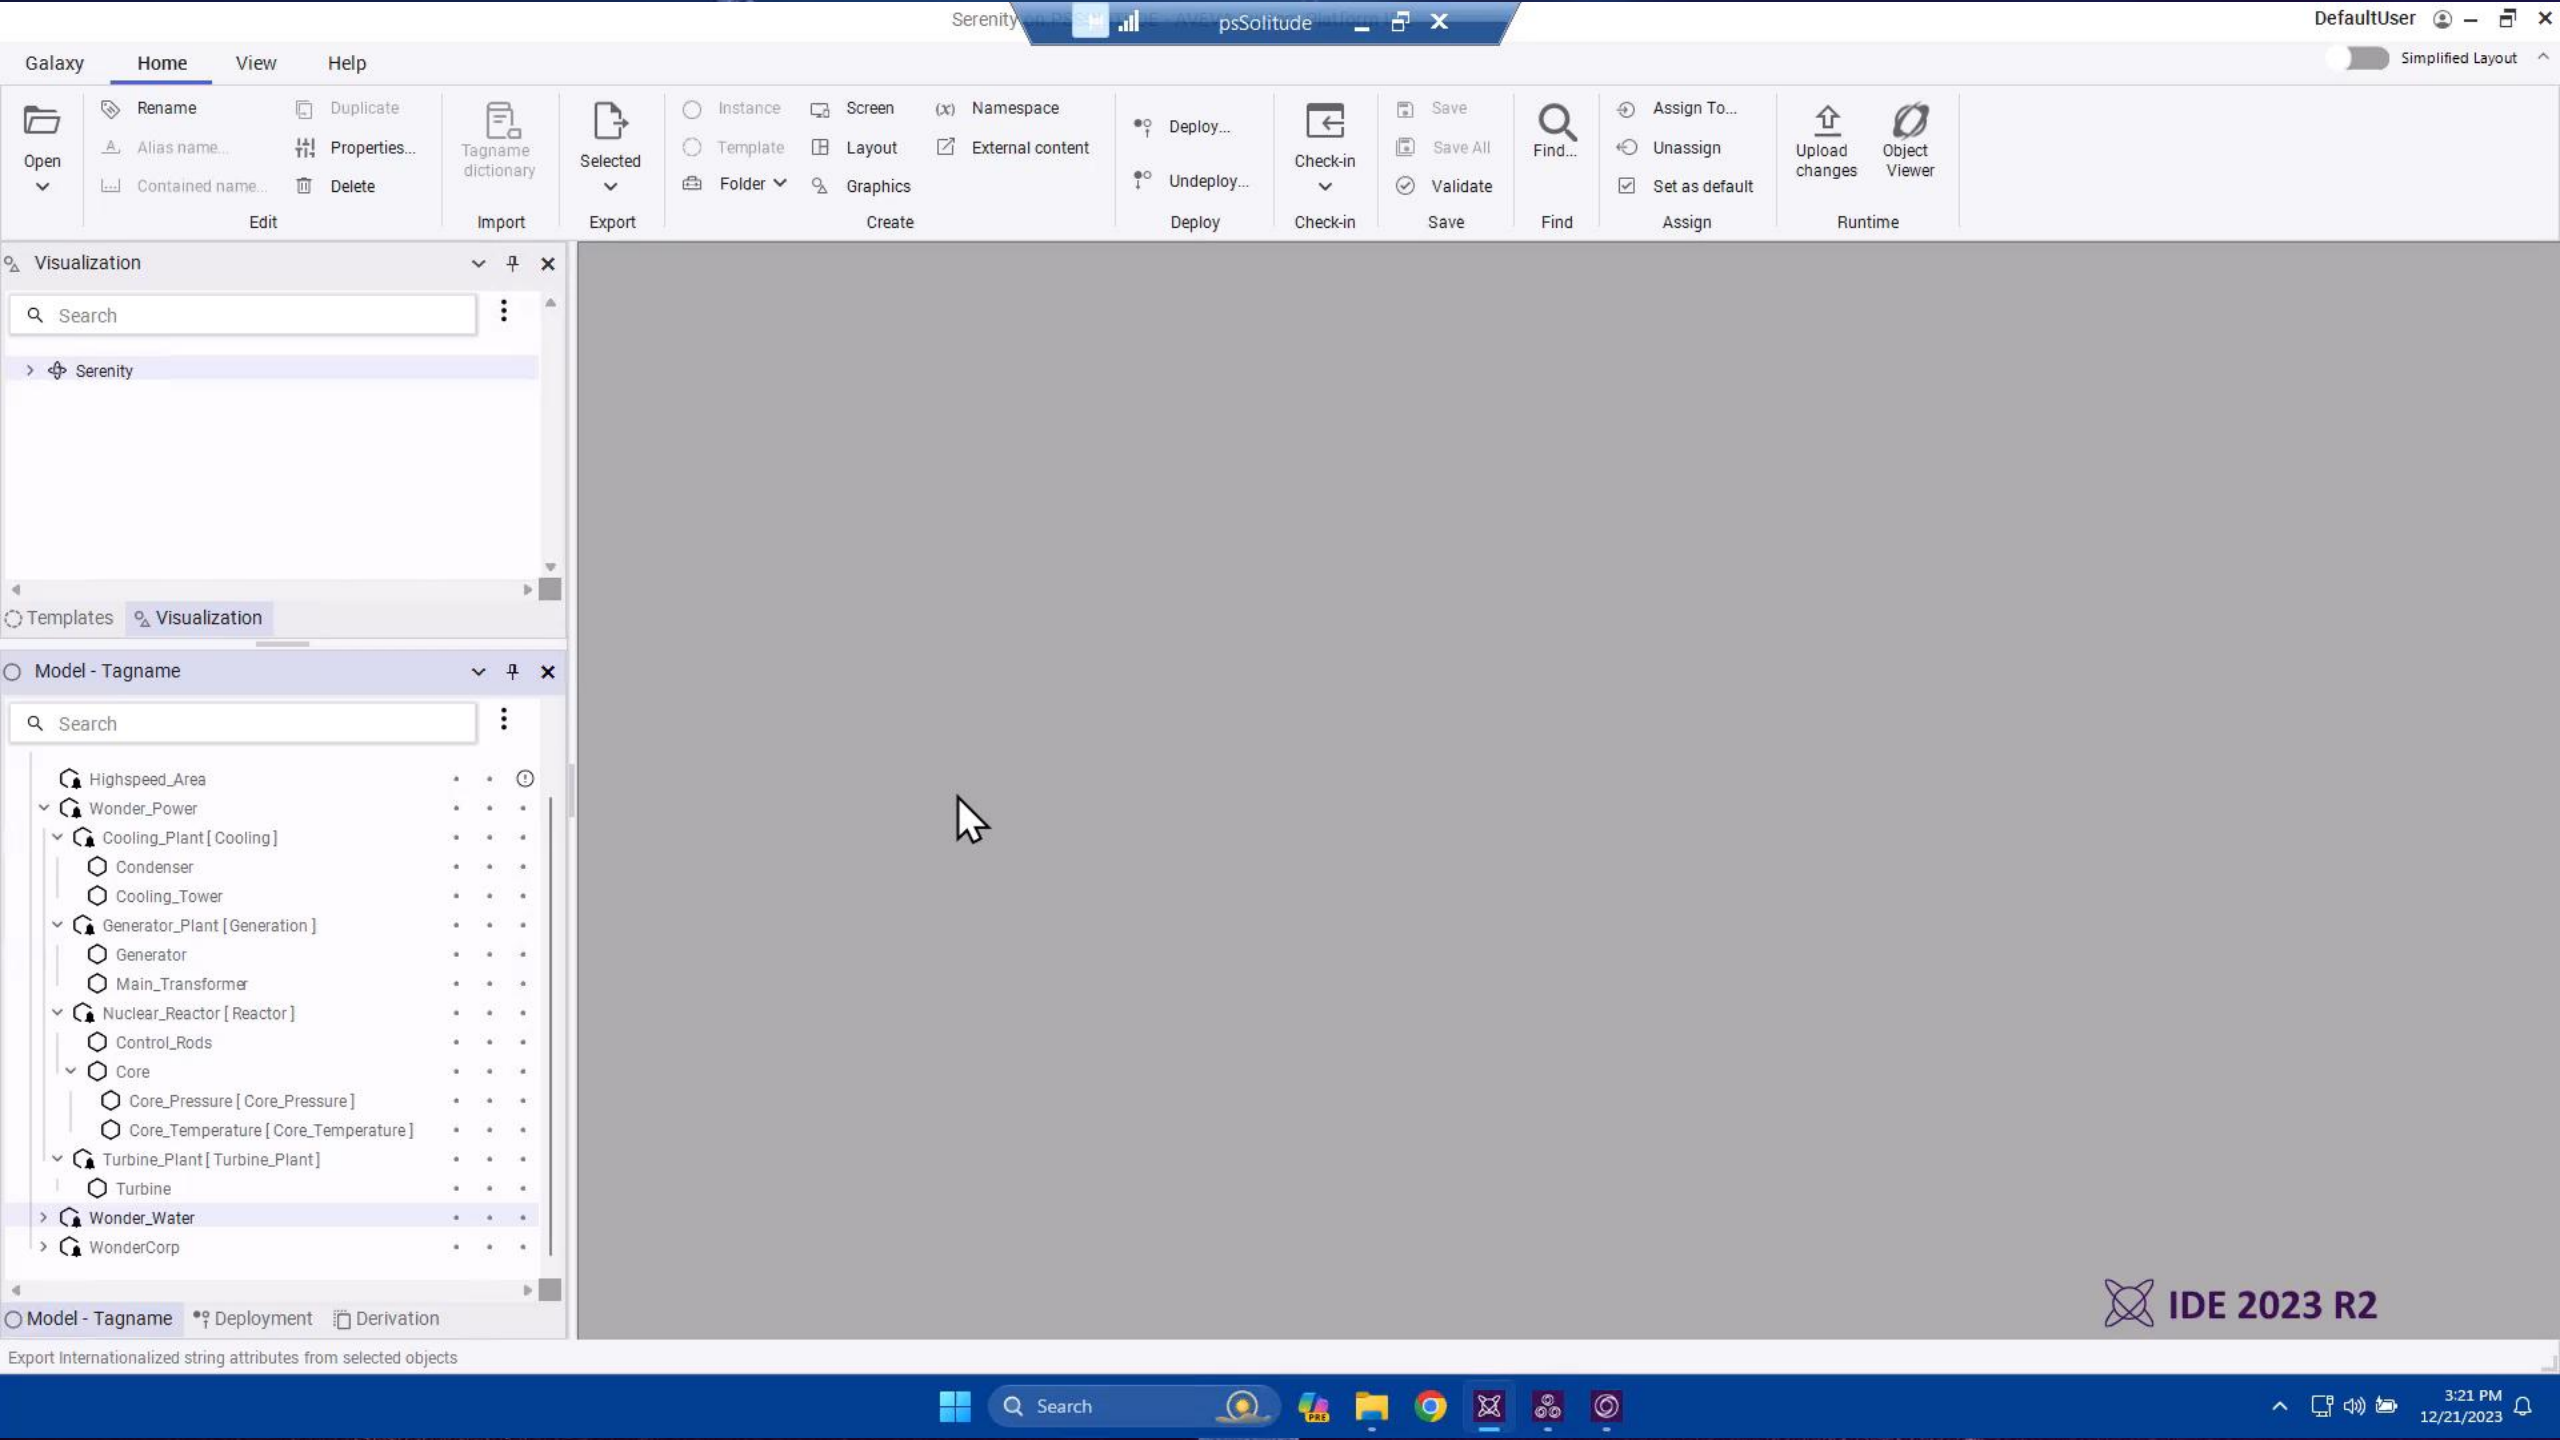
Serenity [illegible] psSolitude

DefaultUser

Galaxy Home View Help

Simplified Layout

Open

Rename
Alias name...
Contained name...

Duplicate
Properties...
Delete

Edit

Tagname dictionary

Import

Selected

Export

Instance
Template
Folder

Screen
Layout
Graphics

Namespace
External content

Create

Deploy...
Undeploy...

Deploy

Check-in

Check-in

Save
Save All
Validate

Save

Find...

Find

Assign To...
Unassign
Set as default

Assign

Upload changes

Object Viewer

Runtime

Visualization

Search

Serenity

Templates Visualization

Model - Tagname

Search

Highspeed_Area
Wonder_Power
Cooling_Plant [ Cooling ]
Condenser
Cooling_Tower
Generator_Plant [ Generation ]
Generator
Main_Transformer
Nuclear_Reactor [ Reactor ]
Control_Rods
Core
Core_Pressure [ Core_Pressure ]
Core_Temperature [ Core_Temperature ]
Turbine_Plant [ Turbine_Plant ]
Turbine
Wonder_Water
WonderCorp

Model - Tagname Deployment Derivation

IDE 2023 R2

Export Internationalized string attributes from selected objects

Search

3:21 PM
12/21/2023